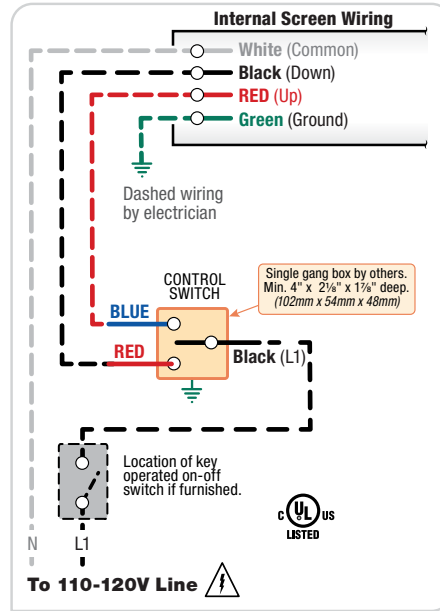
Internal Screen Wiring

White (Common)

Black (Down)

RED (Up)

Green (Ground)

Dashed wiring by electrician

CONTROL SWITCH

Single gang box by others. Min. 4" x 2⅛" x 1⅞" deep. (102mm x 54mm x 48mm)

BLUE

RED

Black (L1)

Location of key operated on-off switch if furnished.

c UL us LISTED

N

L1

To 110-120V Line